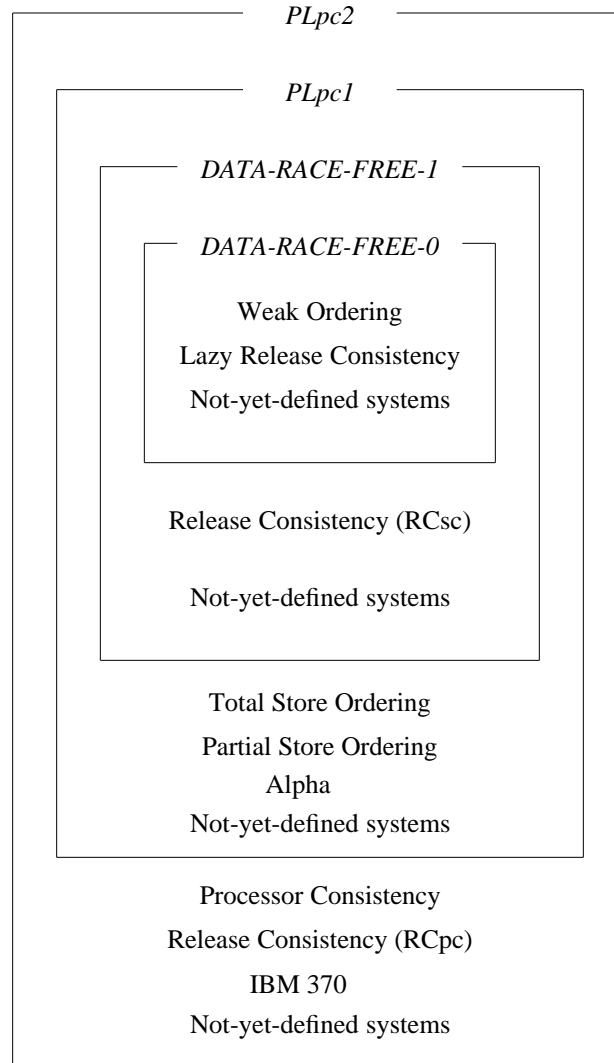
PLpc2

PLpc1

DATA-RACE-FREE-1

DATA-RACE-FREE-0

Weak Ordering

Lazy Release Consistency

Not-yet-defined systems

Release Consistency (RCsc)

Not-yet-defined systems

Total Store Ordering

Partial Store Ordering

Alpha

Not-yet-defined systems

Processor Consistency

Release Consistency (RCpc)

IBM 370

Not-yet-defined systems